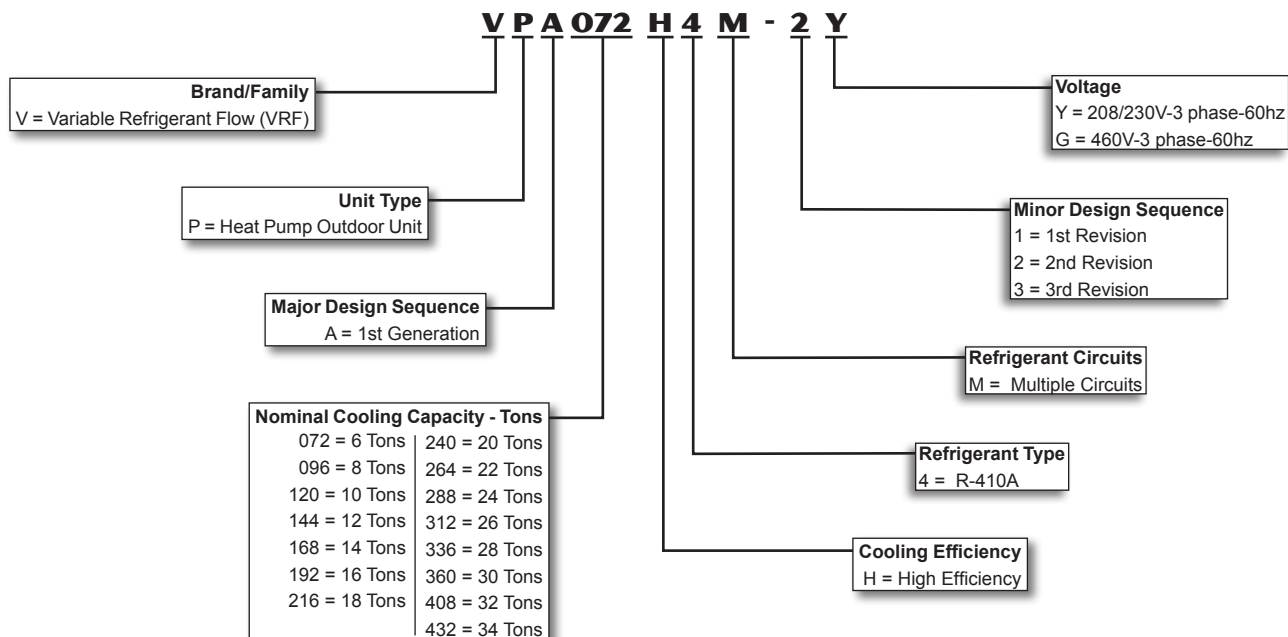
V P A 072 H 4 M - 2 Y

Brand/Family
V = Variable Refrigerant Flow (VRF)

Unit Type
P = Heat Pump Outdoor Unit

Major Design Sequence
A = 1st Generation

Nominal Cooling Capacity - Tons

| | |
|---|---|
| 072 = 6 Tons | 240 = 20 Tons |
| 096 = 8 Tons | 264 = 22 Tons |
| 120 = 10 Tons | 288 = 24 Tons |
| 144 = 12 Tons | 312 = 26 Tons |
| 168 = 14 Tons | 336 = 28 Tons |
| 192 = 16 Tons | 360 = 30 Tons |
| 216 = 18 Tons | 408 = 32 Tons |
| | 432 = 34 Tons |

Voltage
Y = 208/230V-3 phase-60hz
G = 460V-3 phase-60hz

Minor Design Sequence
1 = 1st Revision
2 = 2nd Revision
3 = 3rd Revision

Refrigerant Circuits
M = Multiple Circuits

Refrigerant Type
4 = R-410A

Cooling Efficiency
H = High Efficiency